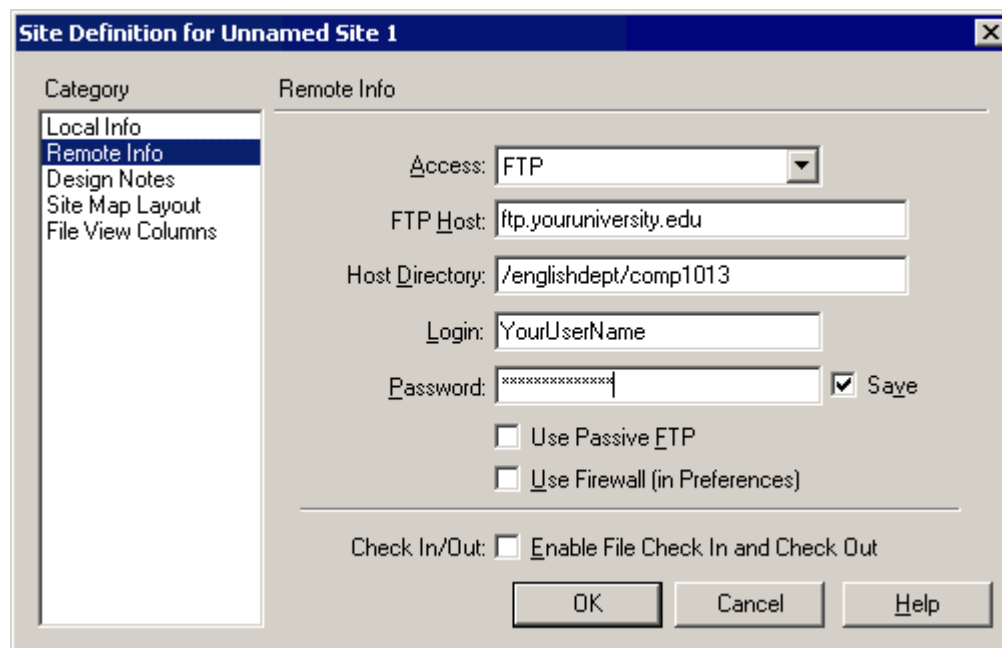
Site Definition for Unnamed Site 1

Category

Local Info
Remote Info
Design Notes
Site Map Layout
File View Columns

Remote Info

Access: FTP

FTP Host: ftp.youruniversity.edu

Host Directory: /englishdept/comp1013

Login: YourUserName

Password: ************

Save

Use Passive FTP

Use Firewall (in Preferences)

Check In/Out: Enable File Check In and Check Out

OK

Cancel

Help